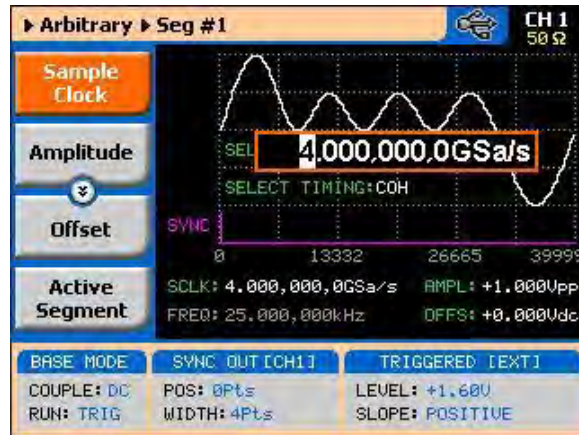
▸ Arbitrary ▸ Seg #1

CH 1
50 Ω

Sample Clock

Amplitude

Offset

Active Segment

SEL

4.000,000,0GSa/s

SELECT TIMING:COH

SYNC

0

13332

26665

39999

SCLK: 4.000,000,0GSa/s

AMPL: +1.000Vpp

FREQ: 25.000,000kHz

OFFS: +0.000Vdc

BASE MODE

COUPLE: DC

RUN: TRIG

SYNC OUT [CH1]

POS: 0Pts

WIDTH: 4Pts

TRIGGERED [EXT]

LEVEL: +1.60V

SLOPE: POSITIVE